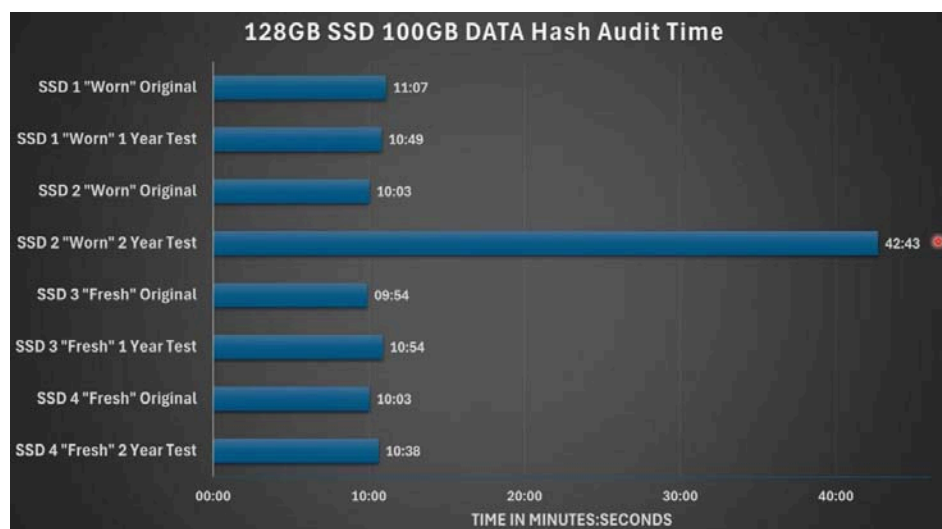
128GB SSD 100GB DATA Hash Audit Time

SSD 1 "Worn" Original 11:07
SSD 1 "Worn" 1 Year Test 10:49
SSD 2 "Worn" Original 10:03
SSD 2 "Worn" 2 Year Test 42:43
SSD 3 "Fresh" Original 09:54
SSD 3 "Fresh" 1 Year Test 10:54
SSD 4 "Fresh" Original 10:03
SSD 4 "Fresh" 2 Year Test 10:38

00:00 10:00 20:00 30:00 40:00
TIME IN MINUTES:SECONDS